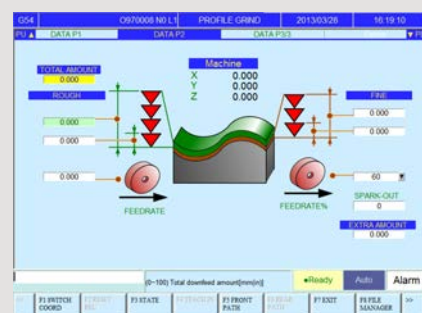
G54 O970008 N0 L1 PROFILE GRIND 2013/03/28 16:19:10

PU ▲ DATA P1 DATA P2 DATA P3/3 ▼ P

TOTAL AMOUNT
0.000

ROUGH

0.000

0.000

0.000

Machine
X 0.000
Y 0.000
Z 0.000

FINE
0.000
0.000

60

SPARK-OUT
0

EXTRA AMOUNT
0.000

FEEDRATE

FEEDRATE%

(0~100) Total downfeed amount[mm(in)]

•Ready Auto Alarm

F1 SWITCH COORD F2 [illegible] F3 STATE F4 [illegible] F5 FRONT PATH F6 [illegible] F7 EXIT F8 FILE MANAGER >>